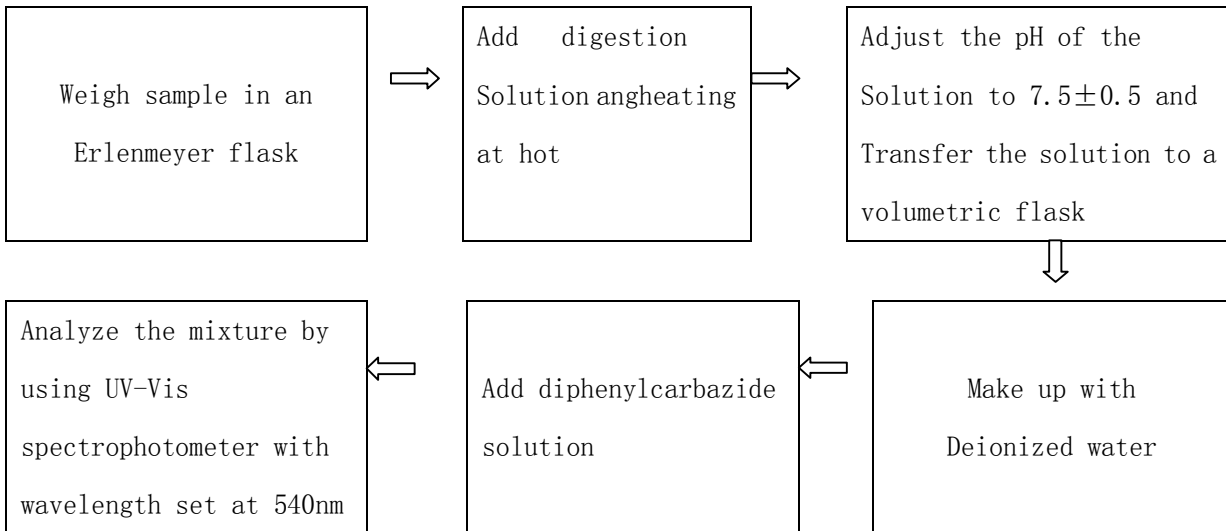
Weigh sample in an Erlenmeyer flask

Add digestion Solution angheating at hot

Adjust the pH of the Solution to $7.5\pm0.5$ and Transfer the solution to a volumetric flask

Make up with Deionized water

Add diphenylcarbazide solution

Analyze the mixture by using UV-Vis spectrophotometer with wavelength set at 540nm